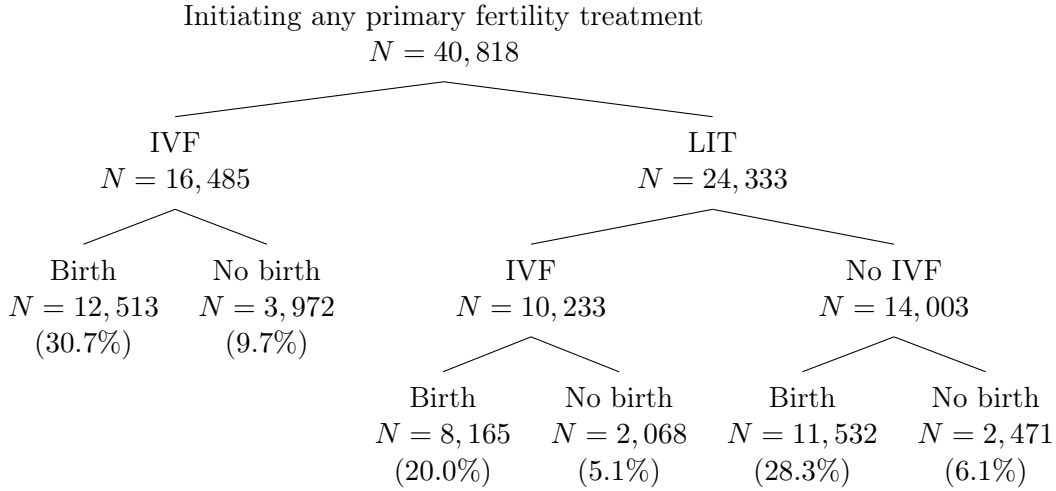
Initiating any primary fertility treatment
$N = 40,818$

IVF
$N = 16,485$

LIT
$N = 24,333$

Birth
$N = 12,513$
(30.7%)

No birth
$N = 3,972$
(9.7%)

IVF
$N = 10,233$

No IVF
$N = 14,003$

Birth
$N = 8,165$
(20.0%)

No birth
$N = 2,068$
(5.1%)

Birth
$N = 11,532$
(28.3%)

No birth
$N = 2,471$
(6.1%)